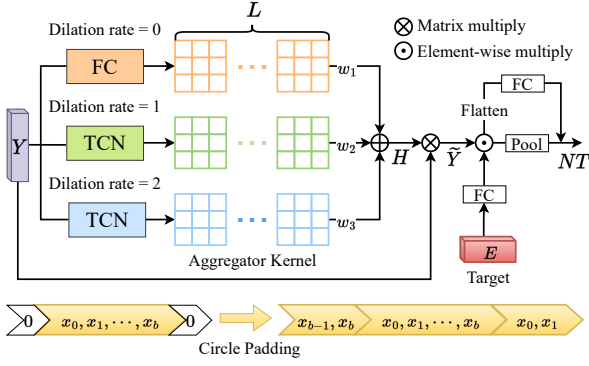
Dilation rate = 0

$L$

$\otimes$ Matrix multiply

$\odot$ Element-wise multiply

FC

$w_1$

Dilation rate = 1

$Y$

TCN

$w_2$

$H$

$\widetilde{Y}$

Flatten

FC

Pool

$NT$

Dilation rate = 2

TCN

$w_3$

FC

Aggregator Kernel

$E$

Target

0

$x_0, x_1, \cdots, x_b$

0

$x_{b-1}, x_b$

$x_0, x_1, \cdots, x_b$

$x_0, x_1$

Circle Padding